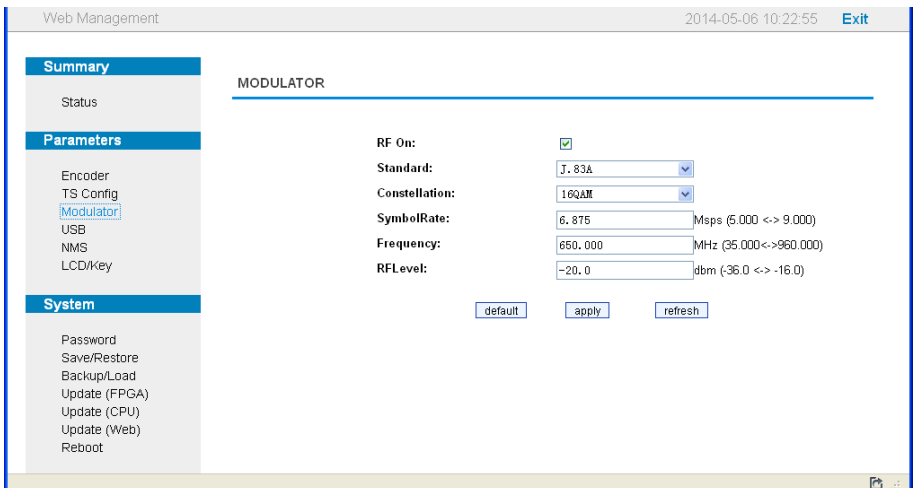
Web Management

2014-05-06 10:22:55 Exit

Summary

Status

Parameters

Encoder
TS Config
Modulator
USB
NMS
LCD/Key

System

Password
Save/Restore
Backup/Load
Update (FPGA)
Update (CPU)
Update (Web)
Reboot

MODULATOR

| | | |
|---|---|---|
| RF On: | ☑ | |
| Standard: | J.83A | |
| Constellation: | 16QAM | |
| SymbolRate: | 6.875 | Msps (5.000 <-> 9.000) |
| Frequency: | 650.000 | MHz (35.000<->960.000) |
| RFLevel: | -20.0 | dbm (-36.0 <-> -16.0) |

default apply refresh